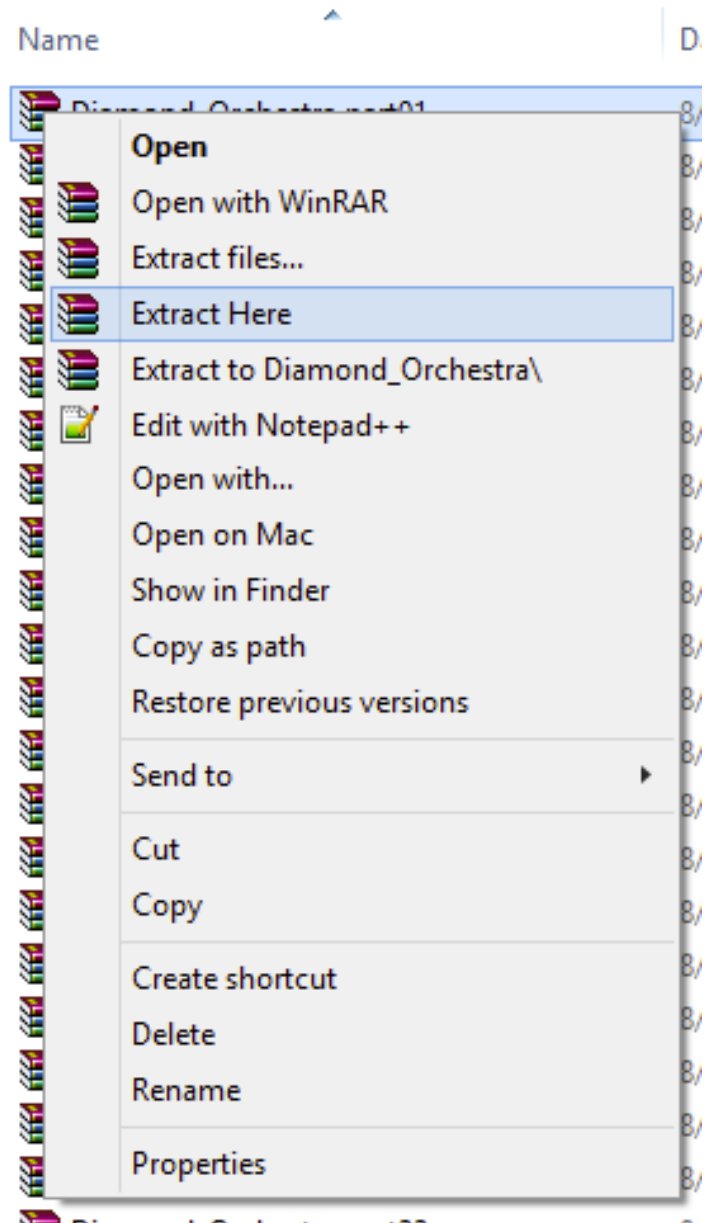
Name

D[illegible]

Diamond_Orchestra.part01

Open
Open with WinRAR
Extract files...
Extract Here
Extract to Diamond_Orchestra\
Edit with Notepad++
Open with...
Open on Mac
Show in Finder
Copy as path
Restore previous versions
Send to
Cut
Copy
Create shortcut
Delete
Rename
Properties

Diamond_Orchestra.part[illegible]